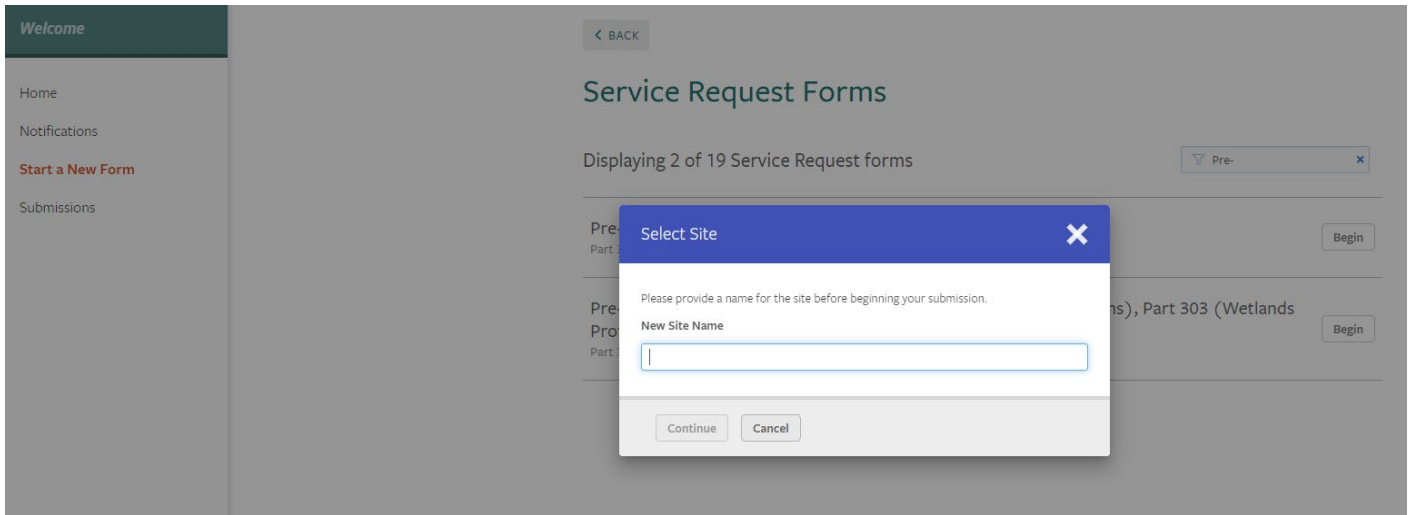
Welcome

Home

Notifications

Start a New Form

Submissions

< BACK

Service Request Forms

Displaying 2 of 19 Service Request forms

Pre- ×

Pre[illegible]
Part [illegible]

Begin

Pre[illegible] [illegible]ns), Part 303 (Wetlands Pro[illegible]
Part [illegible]

Begin

Select Site

Please provide a name for the site before beginning your submission.

New Site Name

Continue Cancel